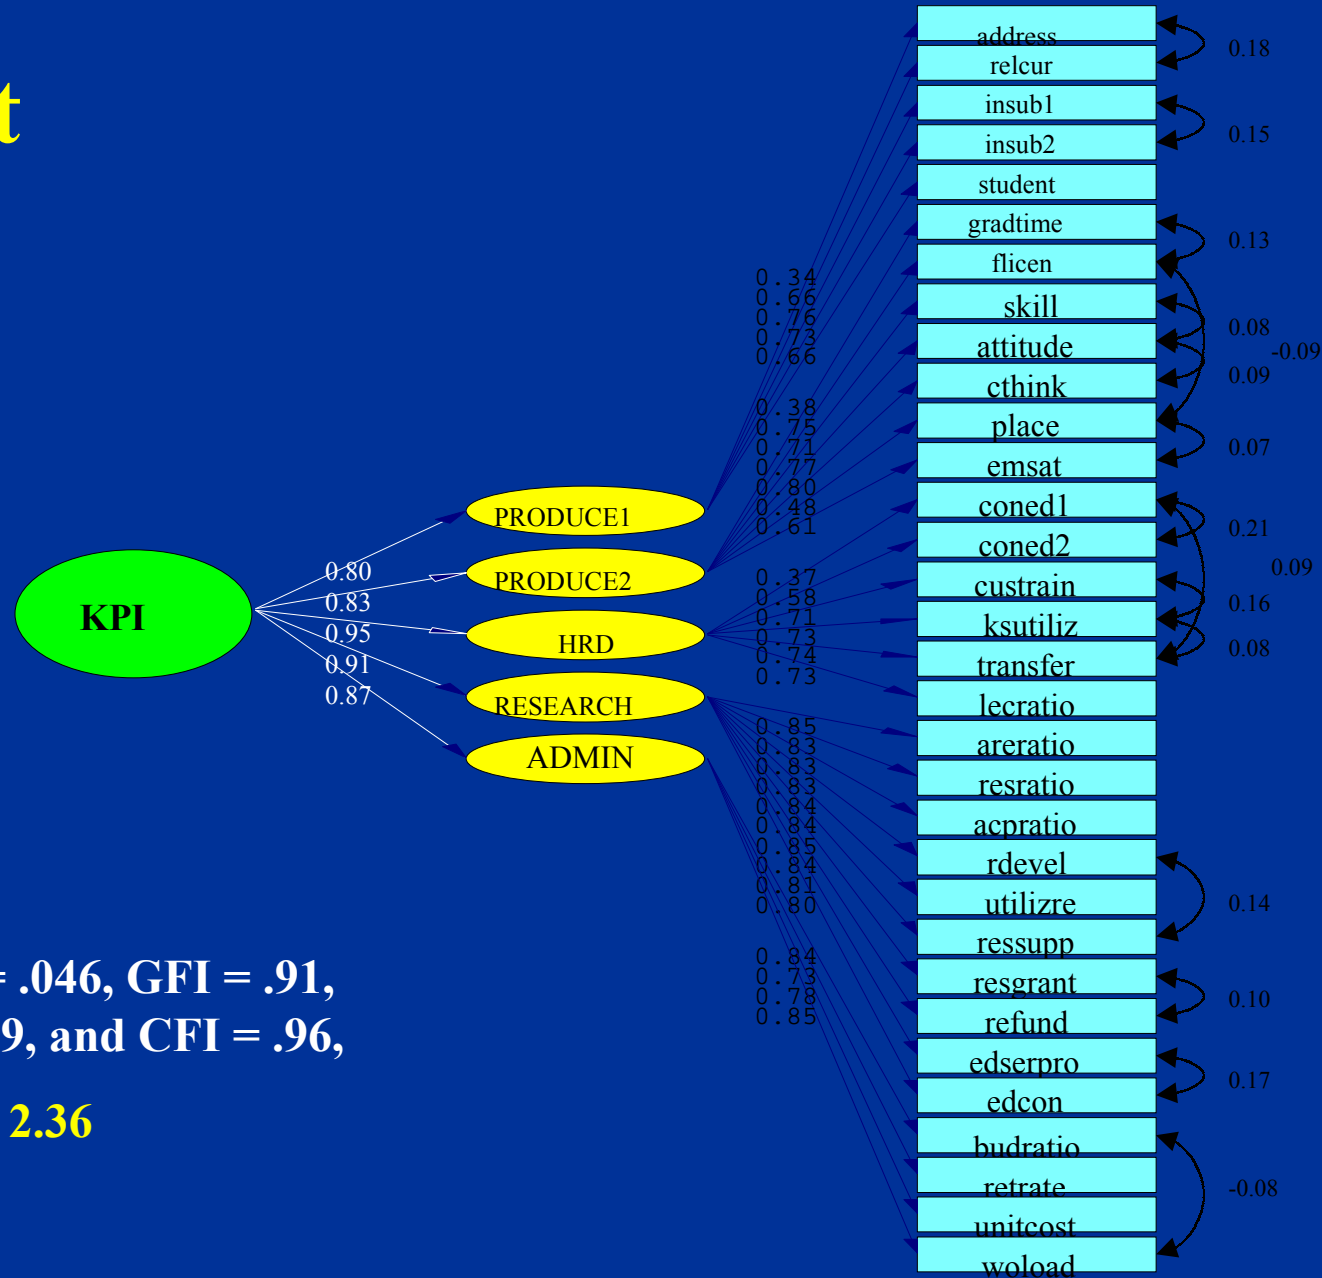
t

KPI

0.80
0.83
0.95
0.91
0.87

PRODUCE1
PRODUCE2
HRD
RESEARCH
ADMIN

0.34
0.66
0.76
0.73
0.66
0.38
0.75
0.71
0.77
0.80
0.48
0.61
0.37
0.58
0.71
0.73
0.74
0.73
0.85
0.83
0.83
0.83
0.84
0.84
0.85
0.84
0.81
0.80
0.84
0.73
0.78
0.85

address
relcur
insub1
insub2
student
gradtime
flicen
skill
attitude
cthink
place
emsat
coned1
coned2
custrain
ksutiliz
transfer
lecratio
areratio
resratio
acpratio
rdevel
utilizre
ressupp
resgrant
refund
edserpro
edcon
budratio
retrate
unitcost
woload

0.18
0.15
0.13
0.08
-0.09
0.09
0.07
0.21
0.09
0.16
0.08
0.14
0.10
0.17
-0.08

= .046, GFI = .91,
9, and CFI = .96,

2.36